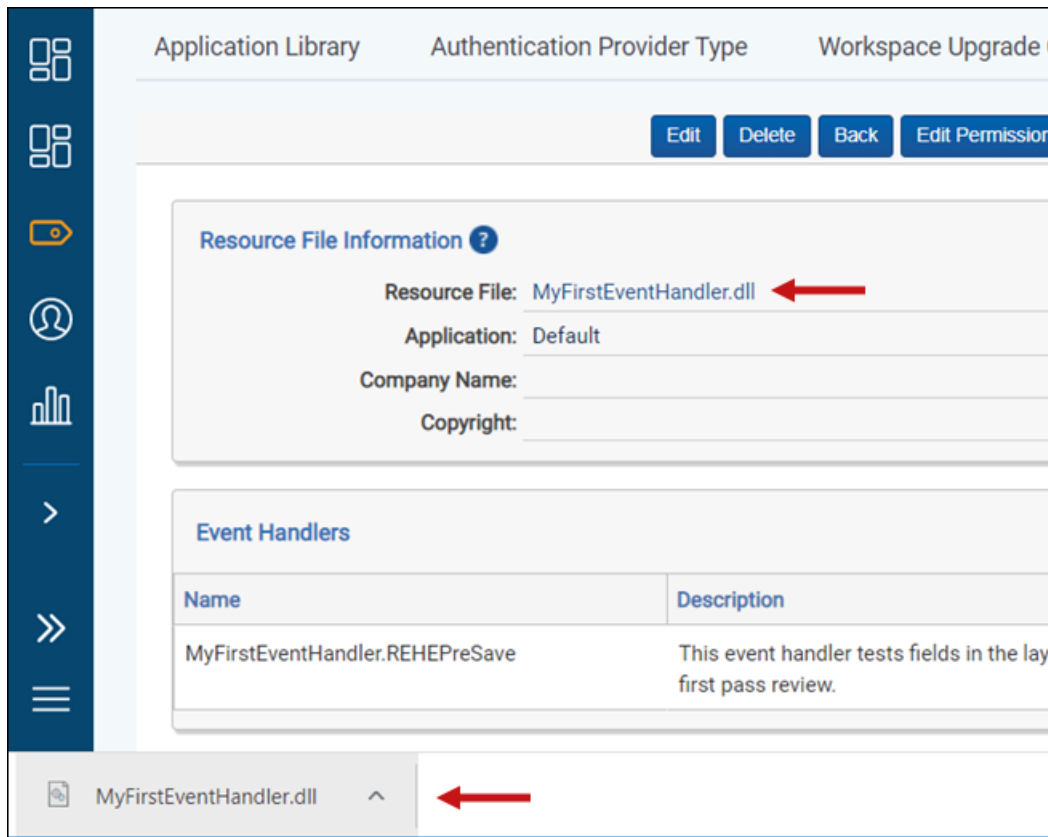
Application Library Authentication Provider Type Workspace Upgrade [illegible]

Edit Delete Back Edit Permission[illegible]

Resource File Information ?

Resource File: MyFirstEventHandler.dll

Application: Default

Company Name:

Copyright:

Event Handlers

| Name | Description |
|---|---|
| MyFirstEventHandler.REHEPreSave | This event handler tests fields in the lay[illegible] first pass review. |

MyFirstEventHandler.dll